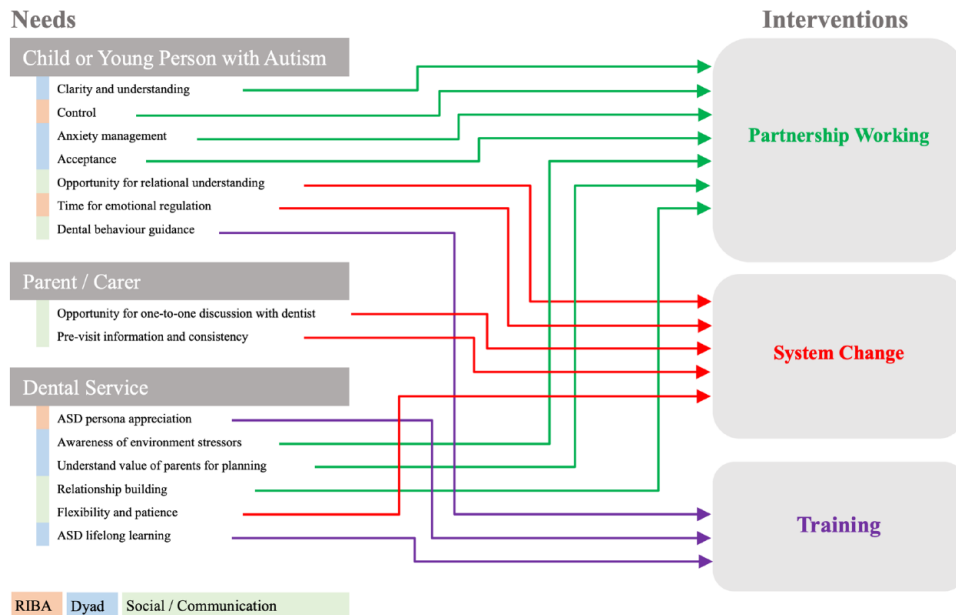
Needs

Interventions

Child or Young Person with Autism

Clarity and understanding
Control
Anxiety management
Acceptance
Opportunity for relational understanding
Time for emotional regulation
Dental behaviour guidance

Parent / Carer

Opportunity for one-to-one discussion with dentist
Pre-visit information and consistency

Dental Service

ASD persona appreciation
Awareness of environment stressors
Understand value of parents for planning
Relationship building
Flexibility and patience
ASD lifelong learning

Partnership Working

System Change

Training

RIBA Dyad Social / Communication